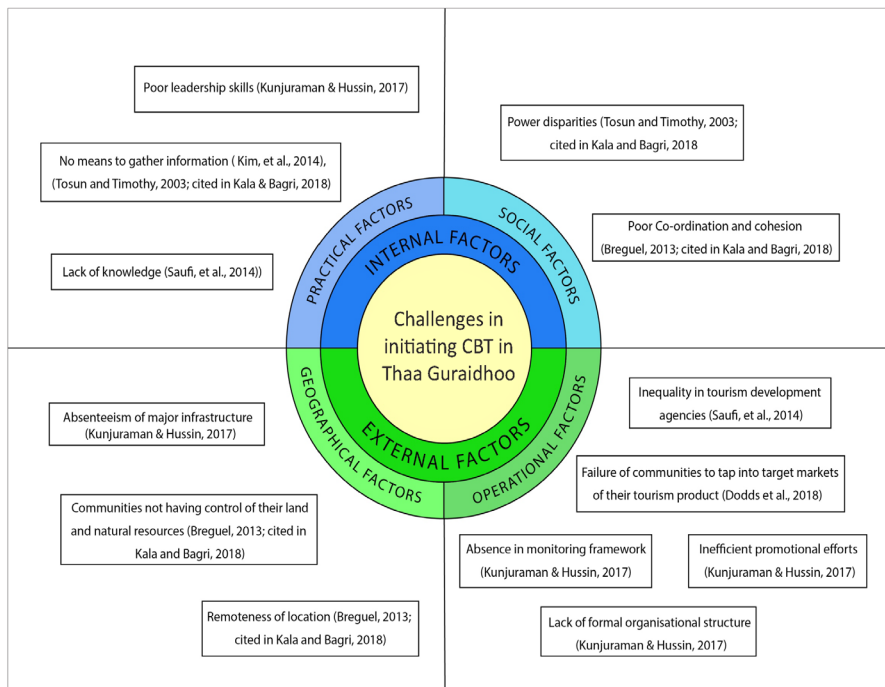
Poor leadership skills (Kunjuraman & Hussin, 2017)

No means to gather information ( Kim, et al., 2014), (Tosun and Timothy, 2003; cited in Kala & Bagri, 2018)

Lack of knowledge (Saufi, et al., 2014))

Power disparities (Tosun and Timothy, 2003; cited in Kala and Bagri, 2018

Poor Co-ordination and cohesion (Breguel, 2013; cited in Kala and Bagri, 2018)

PRACTICAL FACTORS

SOCIAL FACTORS

INTERNAL FACTORS

Challenges in initiating CBT in Thaa Guraidhoo

EXTERNAL FACTORS

GEOGRAPHICAL FACTORS

OPERATIONAL FACTORS

Absenteeism of major infrastructure (Kunjuraman & Hussin, 2017)

Communities not having control of their land and natural resources (Breguel, 2013; cited in Kala and Bagri, 2018)

Remoteness of location (Breguel, 2013; cited in Kala and Bagri, 2018)

Inequality in tourism development agencies (Saufi, et al., 2014)

Failure of communities to tap into target markets of their tourism product (Dodds et al., 2018)

Absence in monitoring framework (Kunjuraman & Hussin, 2017)

Inefficient promotional efforts (Kunjuraman & Hussin, 2017)

Lack of formal organisational structure (Kunjuraman & Hussin, 2017)